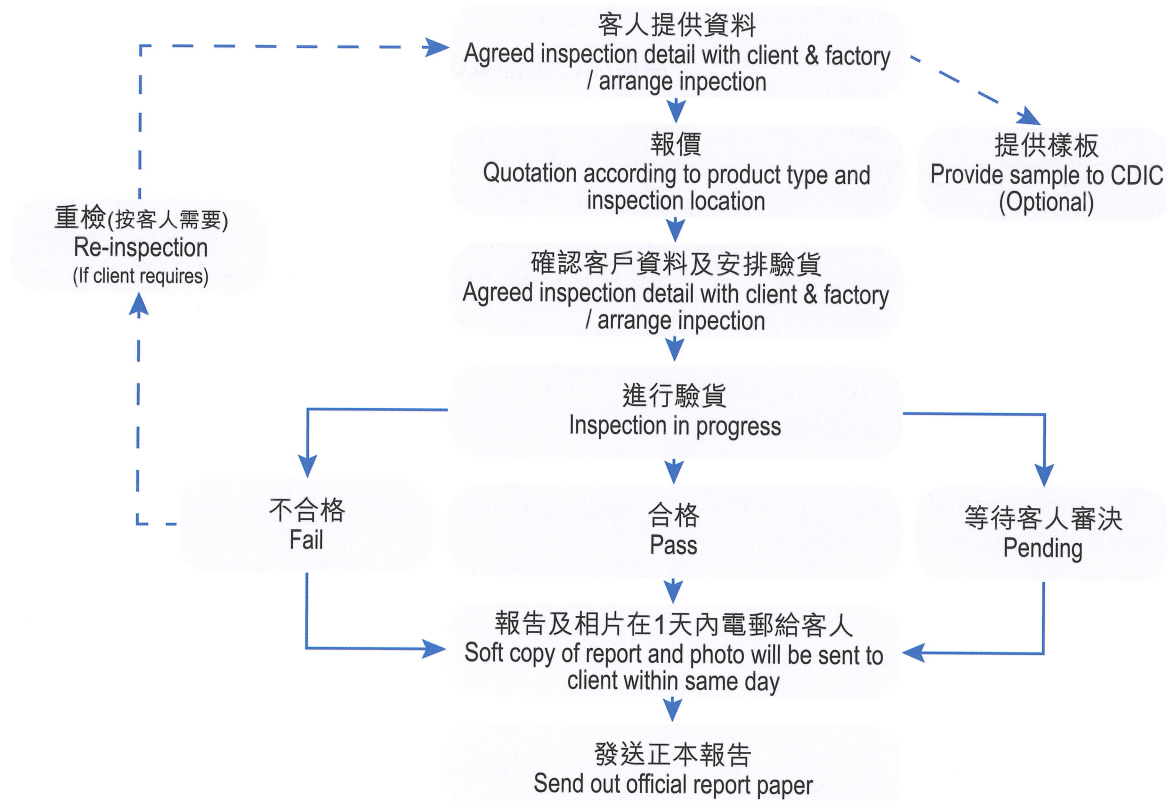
客人提供資料
Agreed inspection detail with client & factory / arrange inpection

提供樣板
Provide sample to CDIC (Optional)

報價
Quotation according to product type and inspection location

重檢(按客人需要)
Re-inspection
(If client requires)

確認客戶資料及安排驗貨
Agreed inspection detail with client & factory / arrange inpection

進行驗貨
Inspection in progress

不合格
Fail

合格
Pass

等待客人審決
Pending

報告及相片在1天內電郵給客人
Soft copy of report and photo will be sent to client within same day

發送正本報告
Send out official report paper